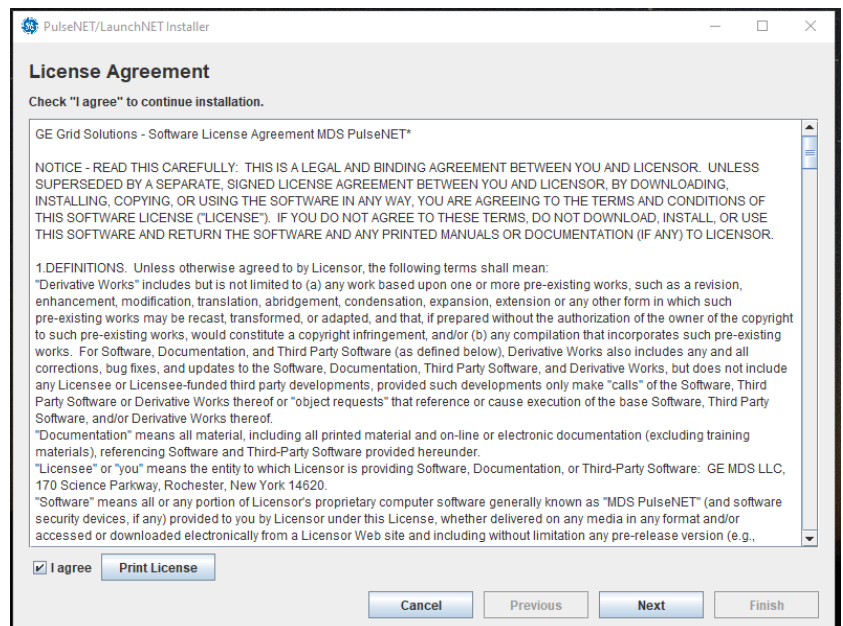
PulseNET/LaunchNET Installer

License Agreement

Check "I agree" to continue installation.

GE Grid Solutions - Software License Agreement MDS PulseNET*

NOTICE - READ THIS CAREFULLY: THIS IS A LEGAL AND BINDING AGREEMENT BETWEEN YOU AND LICENSOR. UNLESS SUPERSEDED BY A SEPARATE, SIGNED LICENSE AGREEMENT BETWEEN YOU AND LICENSOR, BY DOWNLOADING, INSTALLING, COPYING, OR USING THE SOFTWARE IN ANY WAY, YOU ARE AGREEING TO THE TERMS AND CONDITIONS OF THIS SOFTWARE LICENSE ("LICENSE"). IF YOU DO NOT AGREE TO THESE TERMS, DO NOT DOWNLOAD, INSTALL, OR USE THIS SOFTWARE AND RETURN THE SOFTWARE AND ANY PRINTED MANUALS OR DOCUMENTATION (IF ANY) TO LICENSOR.

1.DEFINITIONS. Unless otherwise agreed to by Licensor, the following terms shall mean:
"Derivative Works" includes but is not limited to (a) any work based upon one or more pre-existing works, such as a revision, enhancement, modification, translation, abridgement, condensation, expansion, extension or any other form in which such pre-existing works may be recast, transformed, or adapted, and that, if prepared without the authorization of the owner of the copyright to such pre-existing works, would constitute a copyright infringement, and/or (b) any compilation that incorporates such pre-existing works. For Software, Documentation, and Third Party Software (as defined below), Derivative Works also includes any and all corrections, bug fixes, and updates to the Software, Documentation, Third Party Software, and Derivative Works, but does not include any Licensee or Licensee-funded third party developments, provided such developments only make "calls" of the Software, Third Party Software or Derivative Works thereof or "object requests" that reference or cause execution of the base Software, Third Party Software, and/or Derivative Works thereof.
"Documentation" means all material, including all printed material and on-line or electronic documentation (excluding training materials), referencing Software and Third-Party Software provided hereunder.
"Licensee" or "you" means the entity to which Licensor is providing Software, Documentation, or Third-Party Software: GE MDS LLC, 170 Science Parkway, Rochester, New York 14620.
"Software" means all or any portion of Licensor's proprietary computer software generally known as "MDS PulseNET" (and software security devices, if any) provided to you by Licensor under this License, whether delivered on any media in any format and/or accessed or downloaded electronically from a Licensor Web site and including without limitation any pre-release version (e.g.,

I agree   Print License

Cancel   Previous   Next   Finish